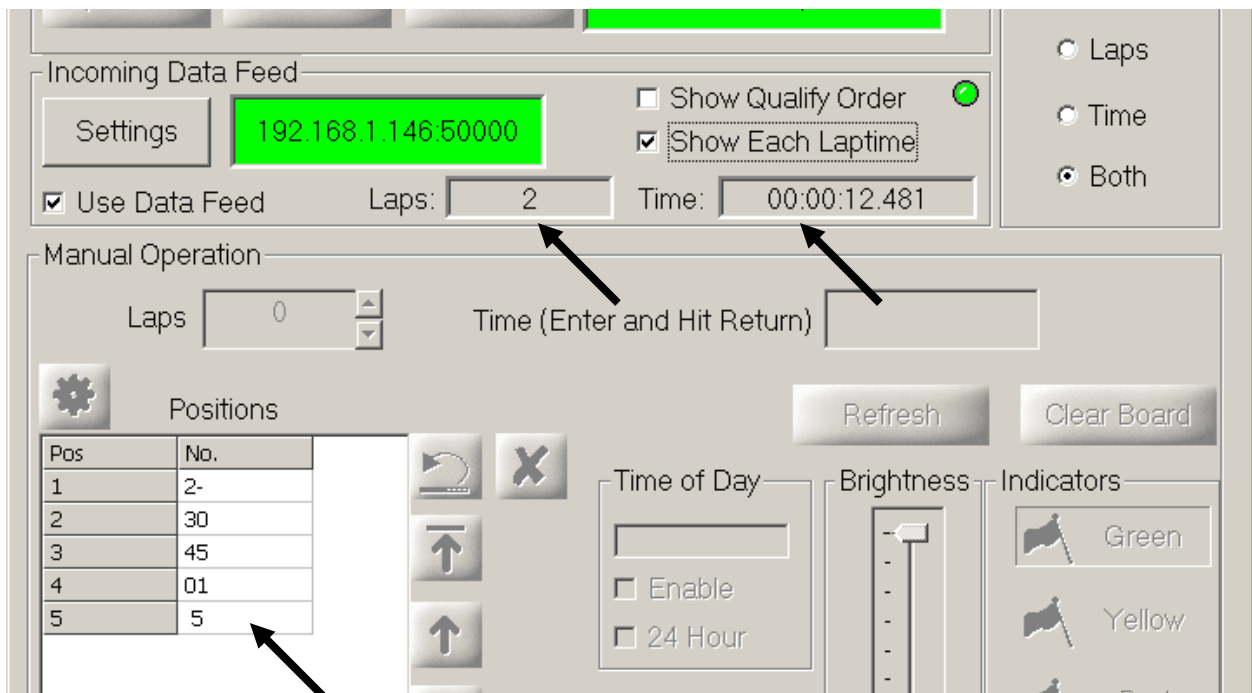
Laps

Time

Both

Incoming Data Feed

Settings

192.168.1.146:50000

Show Qualify Order

Show Each Laptime

Use Data Feed

Laps: 2

Time: 00:00:12.481

Manual Operation

Laps 0

Time (Enter and Hit Return)

Positions

Refresh

Clear Board

| Pos | No. |
|---|---|
| 1 | 2- |
| 2 | 30 |
| 3 | 45 |
| 4 | 01 |
| 5 | 5 |

Time of Day

Enable

24 Hour

Brightness

Indicators

Green

Yellow